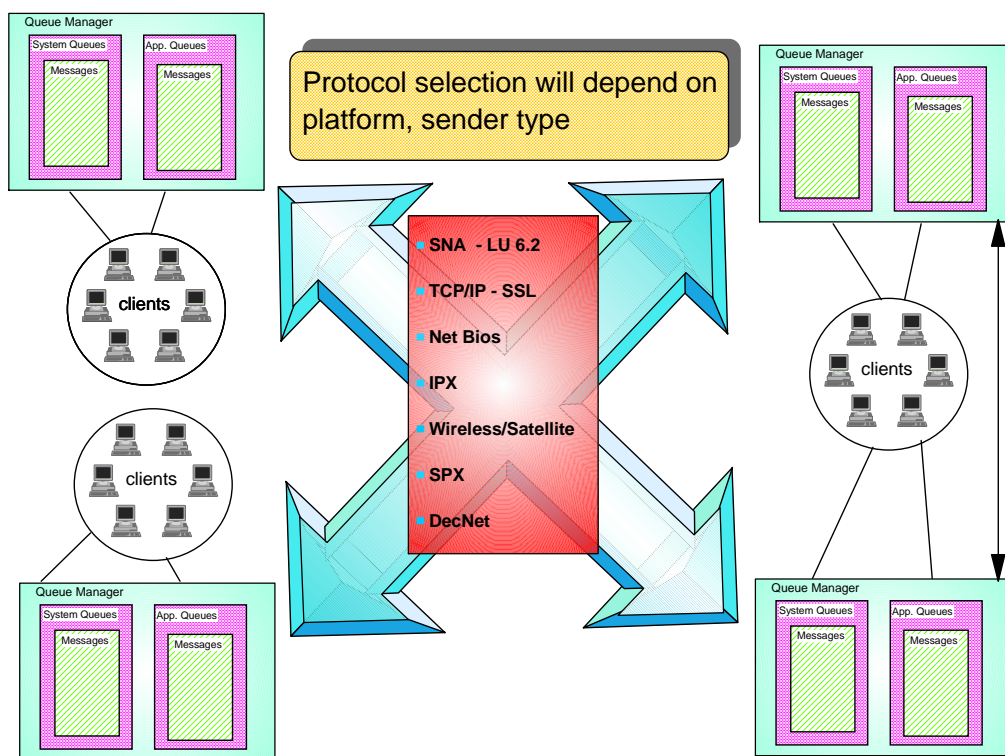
Queue Manager
System Queues
Messages
App. Queues
Messages

Protocol selection will depend on platform, sender type

Queue Manager
System Queues
Messages
App. Queues
Messages

clients

- SNA - LU 6.2
- TCP/IP - SSL
- Net Bios
- IPX
- Wireless/Satellite
- SPX
- DecNet

clients

clients

Queue Manager
System Queues
Messages
App. Queues
Messages

Queue Manager
System Queues
Messages
App. Queues
Messages